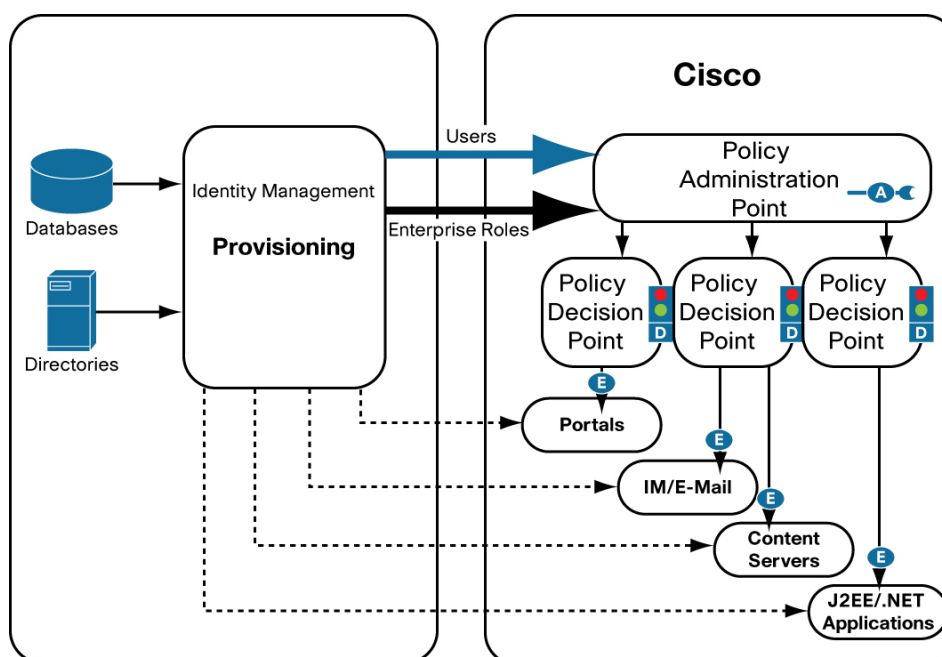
Cisco

Databases

Directories

Identity Management

Provisioning

Users

Enterprise Roles

Policy Administration Point

A

Policy Decision Point

D

Policy Decision Point

D

Policy Decision Point

D

E

Portals

E

IM/E-Mail

E

Content Servers

E

J2EE/.NET Applications